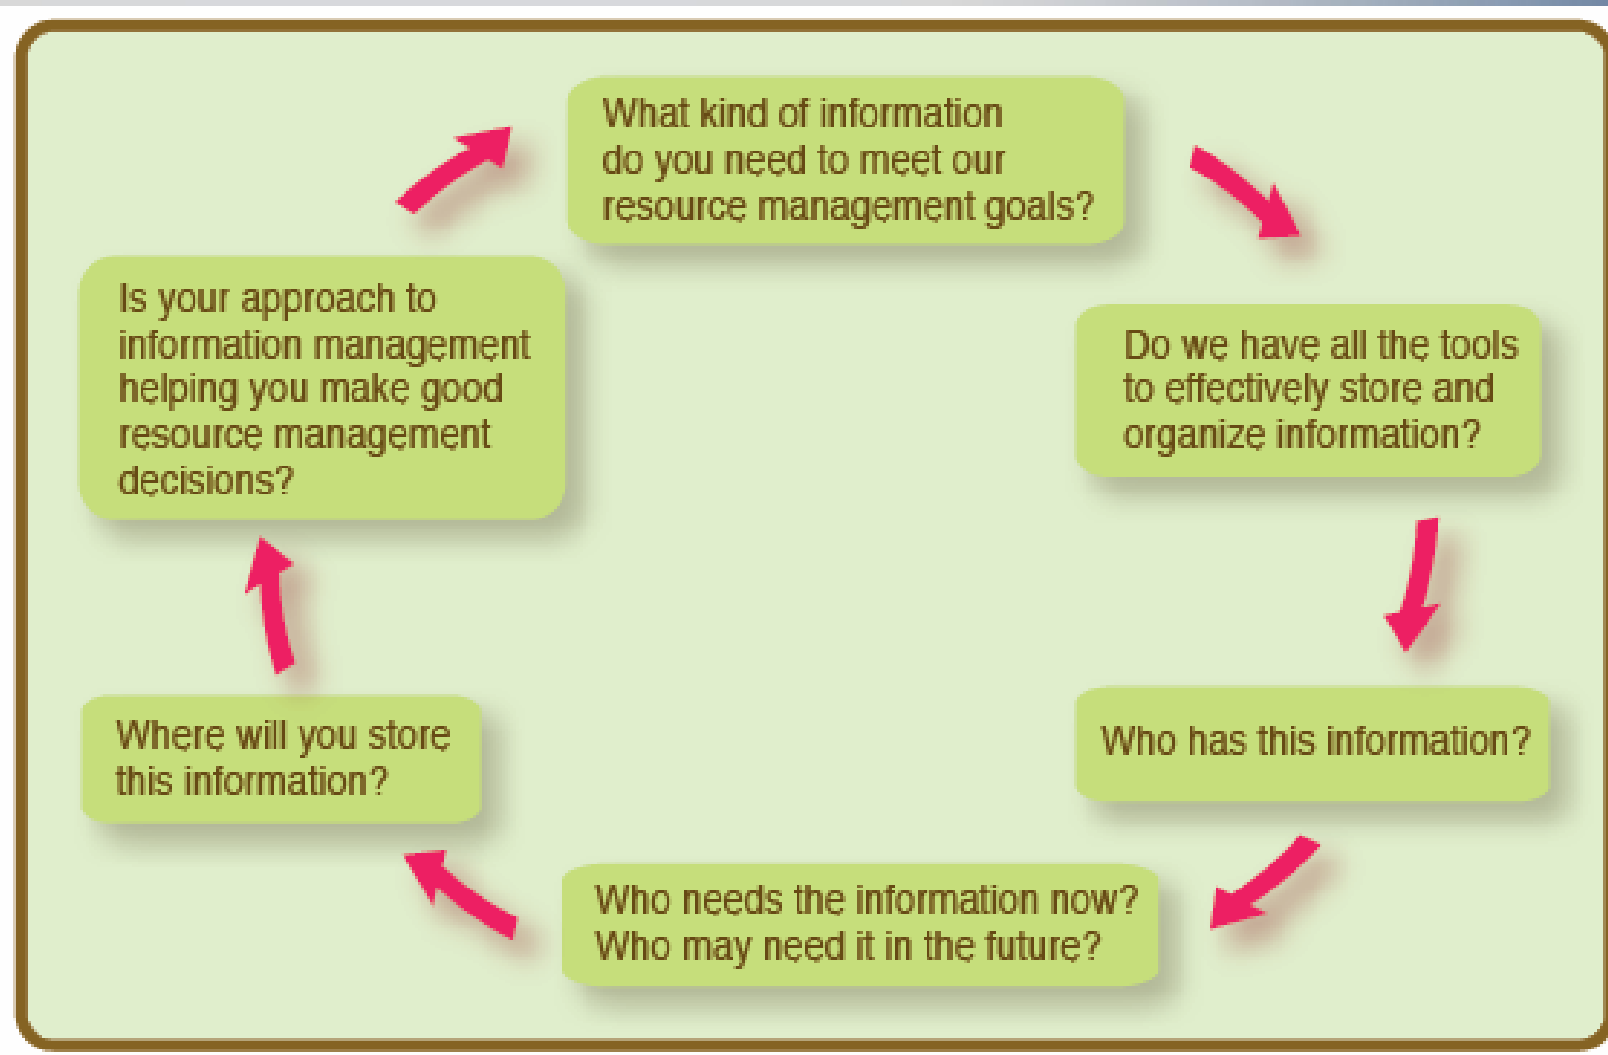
What kind of information do you need to meet our resource management goals?

Do we have all the tools to effectively store and organize information?

Who has this information?

Who needs the information now? Who may need it in the future?

Where will you store this information?

Is your approach to information management helping you make good resource management decisions?